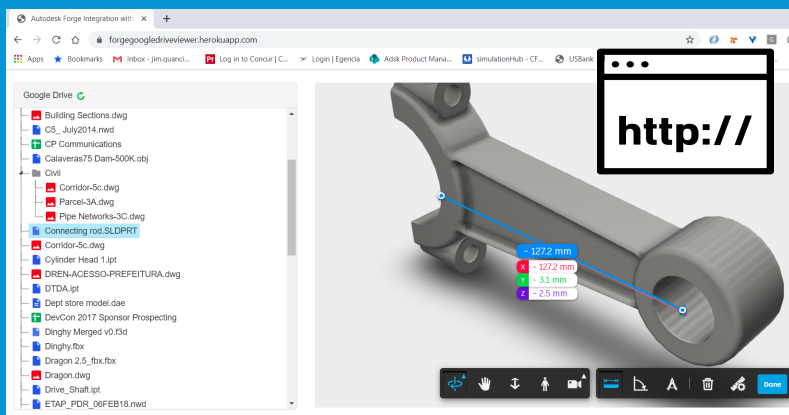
Autodesk Forge Integration with
forgegoogledriveviewer.herokuapp.com
Apps Bookmarks Inbox - jim.quanci... Log in to Concur | C... Login | Egencia Adsk Product Mana... simulationHub - CF... USBank

Google Drive
Building Sections.dwg
C5_ July2014.nwd
CP Communications
Calaveras75 Dam-500K.obj
Civil
Corridor-5c.dwg
Parcel-3A.dwg
Pipe Networks-3C.dwg
Connecting rod.SLDPRT
Corridor-5c.dwg
Cylinder Head 1.ipt
DREN-ACESSO-PREFEITURA.dwg
DTDA.ipt
Dept store model.dae
DevCon 2017 Sponsor Prospecting
Dinghy Merged v0.f3d
Dinghy.fbx
Dragon 2.5_fbx.fbx
Dragon.dwg
Drive_Shaft.ipt
ETAP_PDR_06FEB18.nwd

http://

~ 127.2 mm
X ~ 127.2 mm
Y ~ 3.1 mm
Z ~ 2.5 mm

Done